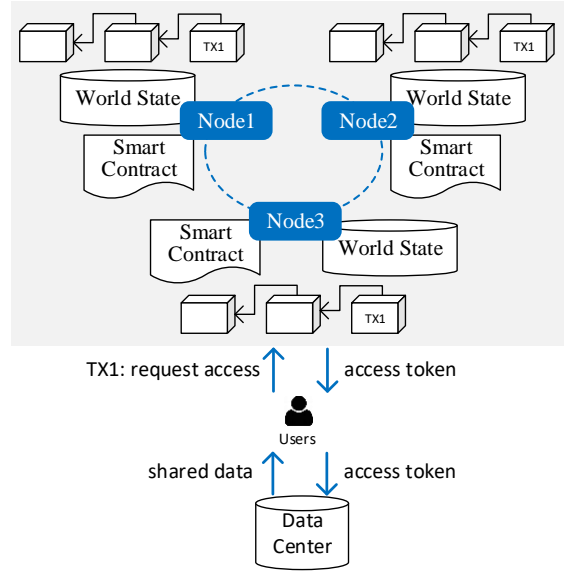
TX1

World State

Node1

Smart Contract

TX1

World State

Node2

Smart Contract

Node3

Smart Contract

World State

TX1

TX1: request access

access token

Users

shared data

access token

Data Center